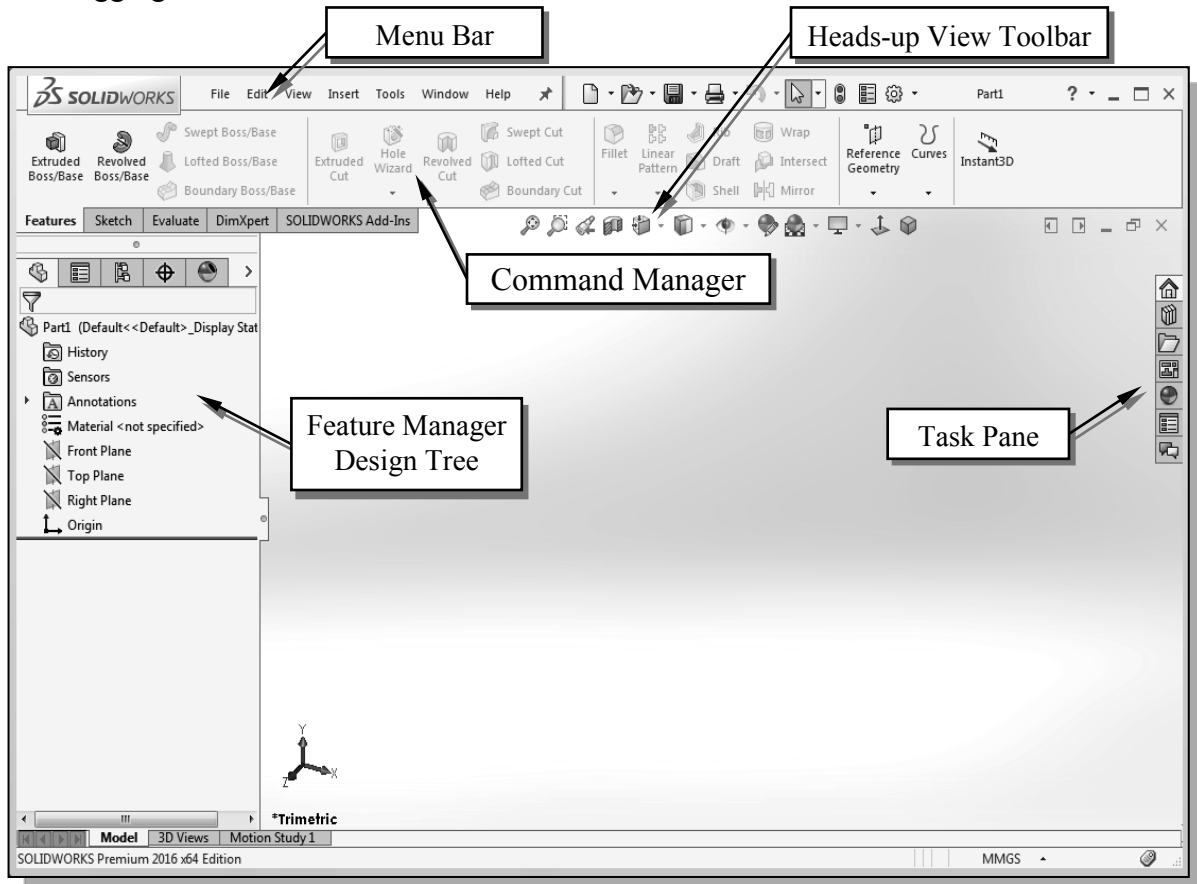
Menu Bar

Heads-up View Toolbar

SOLIDWORKS File Edit View Insert Tools Window Help

Part1 ?

Extruded Boss/Base Revolved Boss/Base Swept Boss/Base Lofted Boss/Base Boundary Boss/Base Extruded Cut Hole Wizard Revolved Cut Swept Cut Lofted Cut Boundary Cut Fillet Linear Pattern Rib Draft Shell Wrap Intersect Mirror Reference Geometry Curves Instant3D

Features Sketch Evaluate DimXpert SOLIDWORKS Add-Ins

Command Manager

Part1 (Default<<Default>_Display Stat

History

Sensors

Annotations

Material <not specified>

Front Plane

Top Plane

Right Plane

Origin

Feature Manager Design Tree

Task Pane

Y

X

Z

*Trimetric

Model 3D Views Motion Study 1

SOLIDWORKS Premium 2016 x64 Edition

MMGS